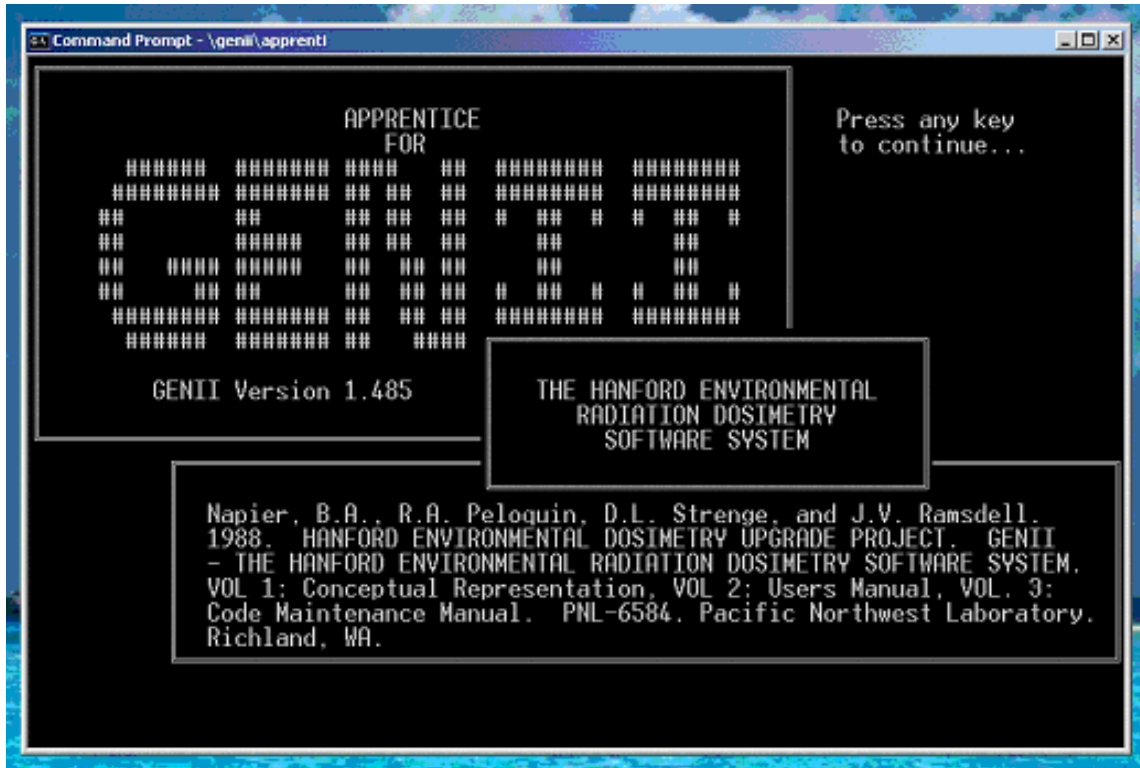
Command Prompt - \genii\apprenti

APPRENTICE
FOR

GENII Version 1.485

Press any key to continue...

THE HANFORD ENVIRONMENTAL RADIATION DOSIMETRY SOFTWARE SYSTEM

Napier, B.A., R.A. Peloquin, D.L. Strenge, and J.V. Ramsdell. 1988. HANFORD ENVIRONMENTAL DOSIMETRY UPGRADE PROJECT. GENII - THE HANFORD ENVIRONMENTAL RADIATION DOSIMETRY SOFTWARE SYSTEM. VOL 1: Conceptual Representation, VOL 2: Users Manual, VOL. 3: Code Maintenance Manual. PNL-6584. Pacific Northwest Laboratory. Richland, WA.